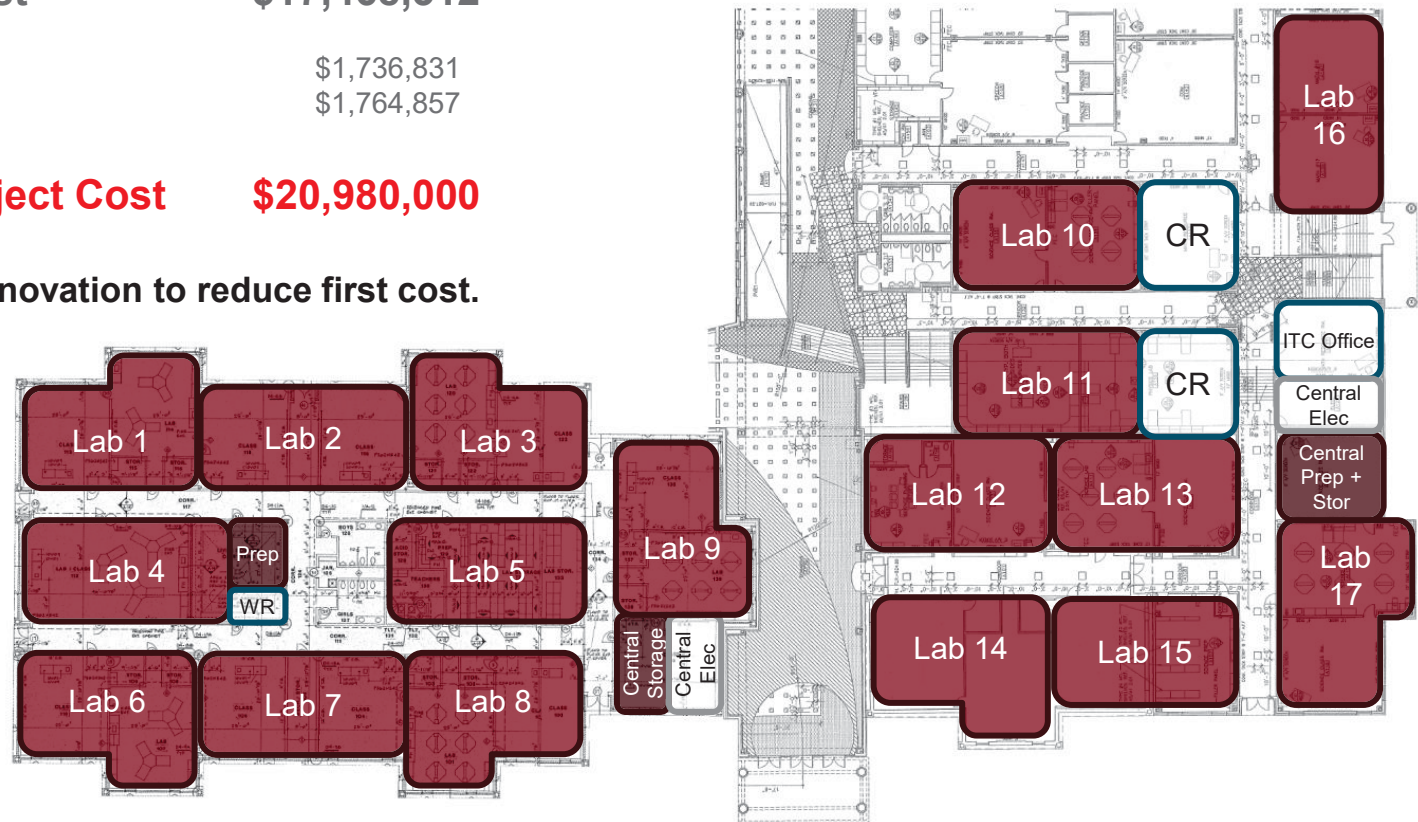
$1,736,831
$1,764,857

ject Cost $20,980,000

novation to reduce first cost.

Lab 1
Lab 2
Lab 3
Lab 4
Prep
WR
Lab 5
Lab 6
Lab 7
Lab 8
Lab 9
Central Storage
Central Elec
Lab 10
CR
Lab 11
CR
Lab 12
Lab 13
Lab 14
Lab 15
Lab 16
ITC Office
Central Elec
Central Prep + Stor
Lab 17